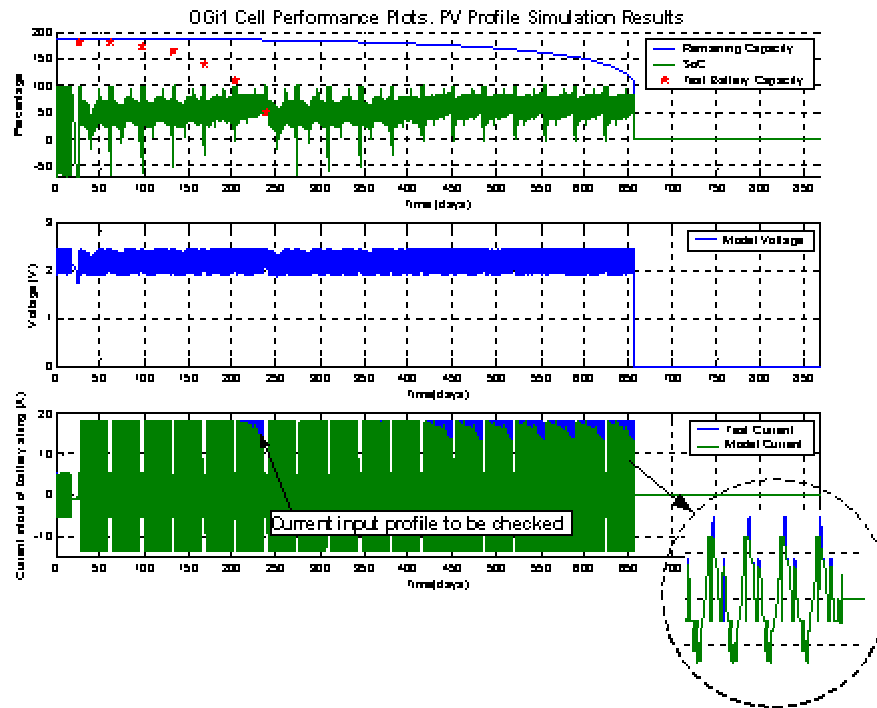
OGi1 Cell Performance Plots. PV Profile Simulation Results

Percentage

200
150
100
50
0
-50

Remaining Capacity
SoC
Test Battery Capacity

0 50 100 150 200 250 300 350 400 450 500 550 600 650 700 750 800 850

time (days)

Voltage (V)

3
2
1
0

Model Voltage

0 50 100 150 200 250 300 350 400 450 500 550 600 650 700 750 800 850

time(days)

Current in/out of battery string (A)

20
10
0
-10

Test Current
Model Current

Current input profile to be checked

0 50 100 150 200 250 300 350 400 450 500 550 600 650 700 750 800 850

time(days)